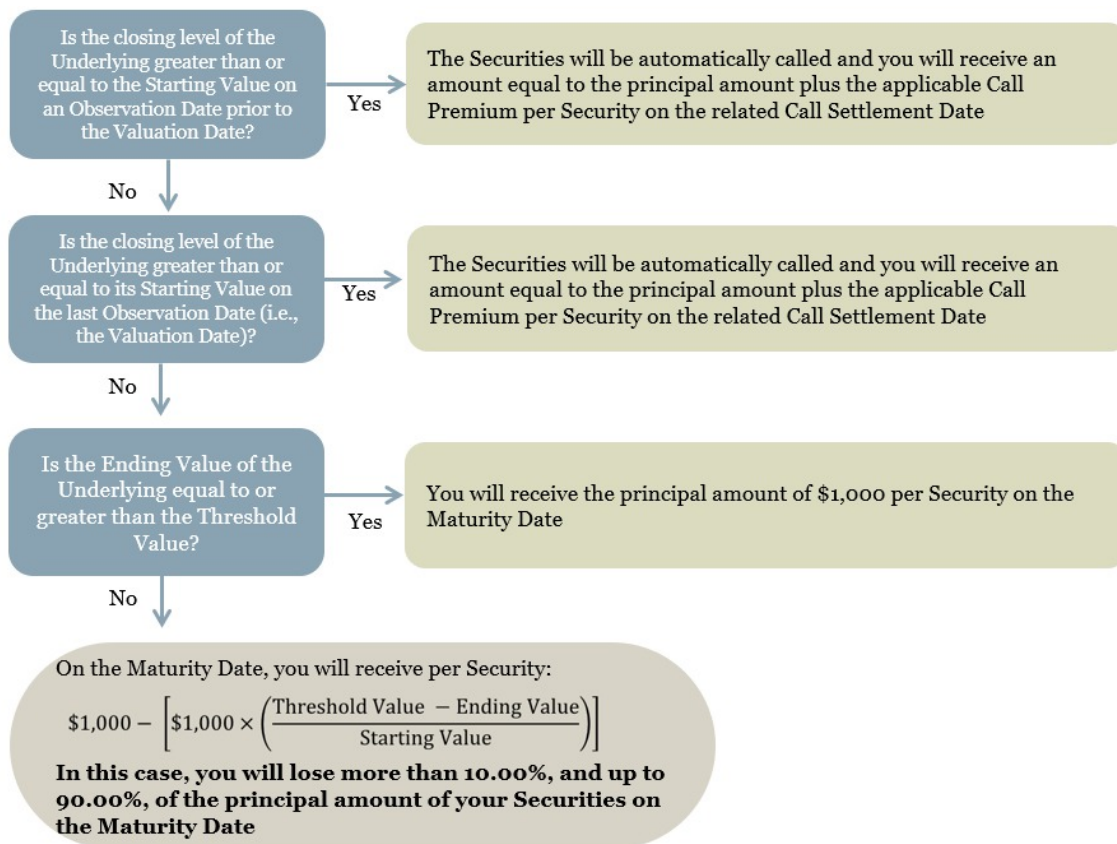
Is the closing level of the Underlying greater than or equal to the Starting Value on an Observation Date prior to the Valuation Date?

Yes

The Securities will be automatically called and you will receive an amount equal to the principal amount plus the applicable Call Premium per Security on the related Call Settlement Date

No

Is the closing level of the Underlying greater than or equal to its Starting Value on the last Observation Date (i.e., the Valuation Date)?

Yes

The Securities will be automatically called and you will receive an amount equal to the principal amount plus the applicable Call Premium per Security on the related Call Settlement Date

No

Is the Ending Value of the Underlying equal to or greater than the Threshold Value?

Yes

You will receive the principal amount of \$1,000 per Security on the Maturity Date

No

On the Maturity Date, you will receive per Security:

$\$1,000 - \left[\$1,000 \times \left(\frac{\text{Threshold Value} - \text{Ending Value}}{\text{Starting Value}}\right)\right]$

In this case, you will lose more than 10.00%, and up to 90.00%, of the principal amount of your Securities on the Maturity Date